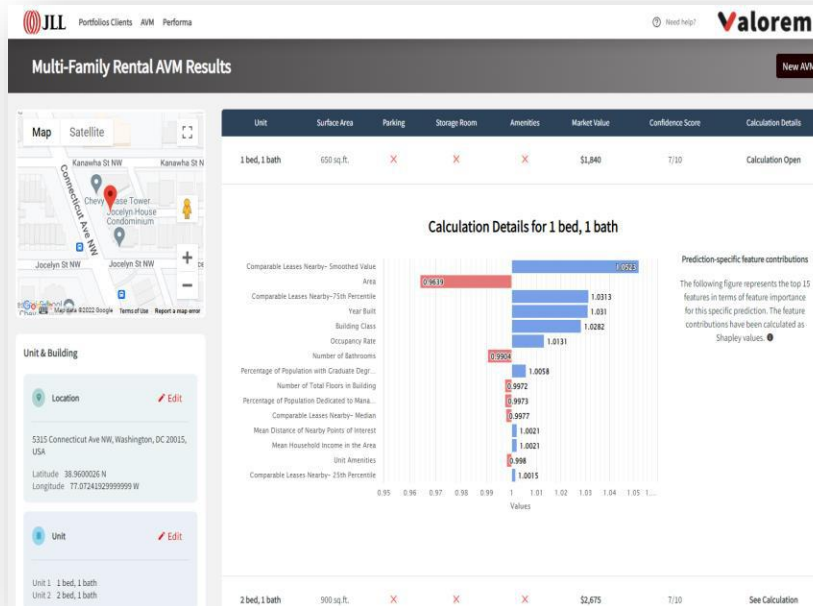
JLL Portfolios Clients AVM Performa

Need help? Valorem

Multi-Family Rental AVM Results

New AVM

Map Satellite

Kanawha St NW Kanawha St N

Connecticut Ave NW

Chevy Chase Tower

Jocelyn House Condominium

Jocelyn St NW Jocelyn St NW

Google Map data ©2022 Google Terms of Use Report a map error

Unit & Building

Location Edit

5315 Connecticut Ave NW, Washington, DC 20015, USA

Latitude 38.9600026 N
Longitude 77.07241929999999 W

Unit Edit

Unit 1 1 bed, 1 bath
Unit 2 2 bed, 1 bath

| Unit | Surface Area | Parking | Storage Room | Amenities | Market Value | Confidence Score | Calculation Details |
|---|---|---|---|---|---|---|---|
| 1 bed, 1 bath | 650 sq.ft. | X | X | X | $1,840 | 7/10 | Calculation Open |
| 2 bed, 1 bath | 900 sq.ft. | X | X | X | $2,675 | 7/10 | See Calculation |

Calculation Details for 1 bed, 1 bath

Comparable Leases Nearby– Smoothed Value 1.0523
Area 0.9639
Comparable Leases Nearby–75th Percentile 1.0313
Year Built 1.031
Building Class 1.0282
Occupancy Rate 1.0131
Number of Bathrooms 0.9904
Percentage of Population with Graduate Degr... 1.0058
Number of Total Floors in Building 0.9972
Percentage of Population Dedicated to Mana... 0.9973
Comparable Leases Nearby– Median 0.9977
Mean Distance of Nearby Points of Interest 1.0021
Mean Household Income in the Area 1.0021
Unit Amenities 0.998
Comparable Leases Nearby– 25th Percentile 1.0015

0.95 0.96 0.97 0.98 0.99 1 1.01 1.02 1.03 1.04 1.05 1...
Values

Prediction-specific feature contributions

The following figure represents the top 15 features in terms of feature importance for this specific prediction. The feature contributions have been calculated as Shapley values.